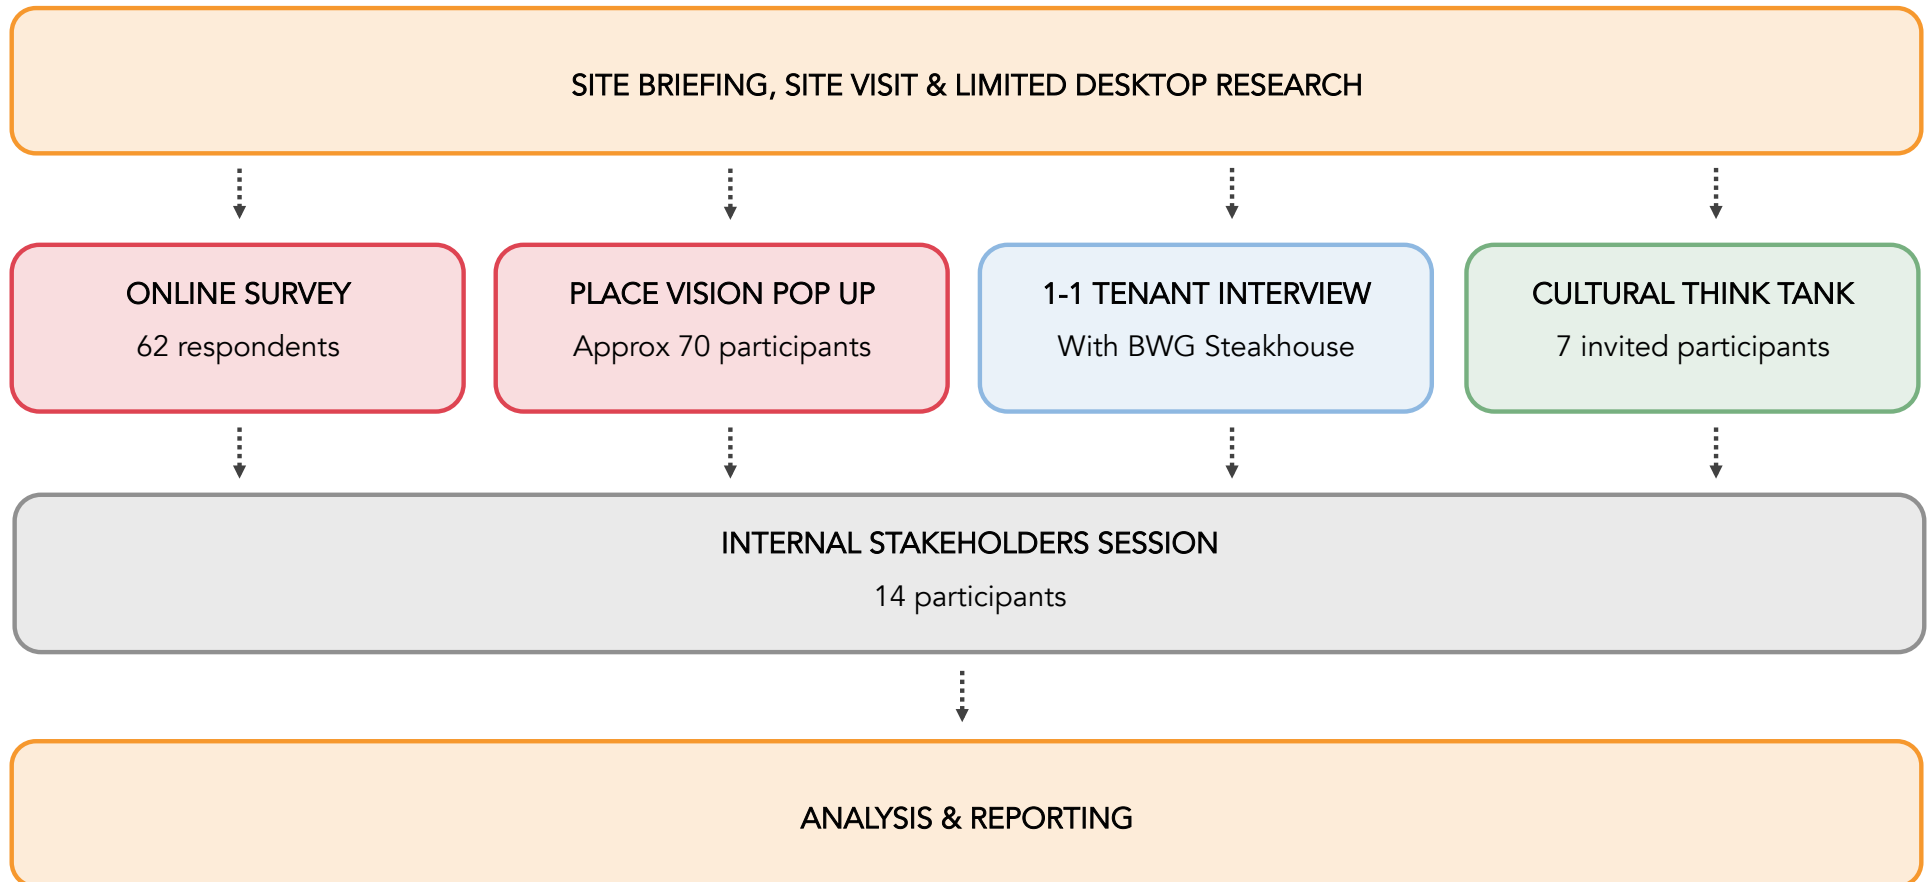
SITE BRIEFING, SITE VISIT & LIMITED DESKTOP RESEARCH

ONLINE SURVEY
62 respondents

PLACE VISION POP UP
Approx 70 participants

1-1 TENANT INTERVIEW
With BWG Steakhouse

CULTURAL THINK TANK
7 invited participants

INTERNAL STAKEHOLDERS SESSION
14 participants

ANALYSIS & REPORTING